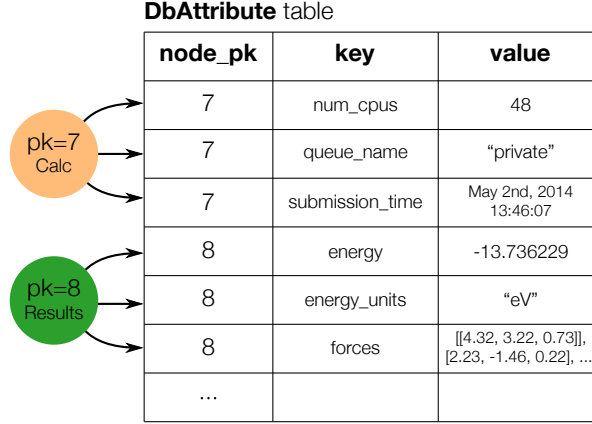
**DbAttribute** table

| node_pk | key | value |
|---|---|---|
| 7 | num_cpus | 48 |
| 7 | queue_name | “private” |
| 7 | submission_time | May 2nd, 2014 13:46:07 |
| 8 | energy | -13.736229 |
| 8 | energy_units | “eV” |
| 8 | forces | [[4.32, 3.22, 0.73]], [2.23, -1.46, 0.22], ... |
| ... | | |

pk=7
Calc

pk=8
Results